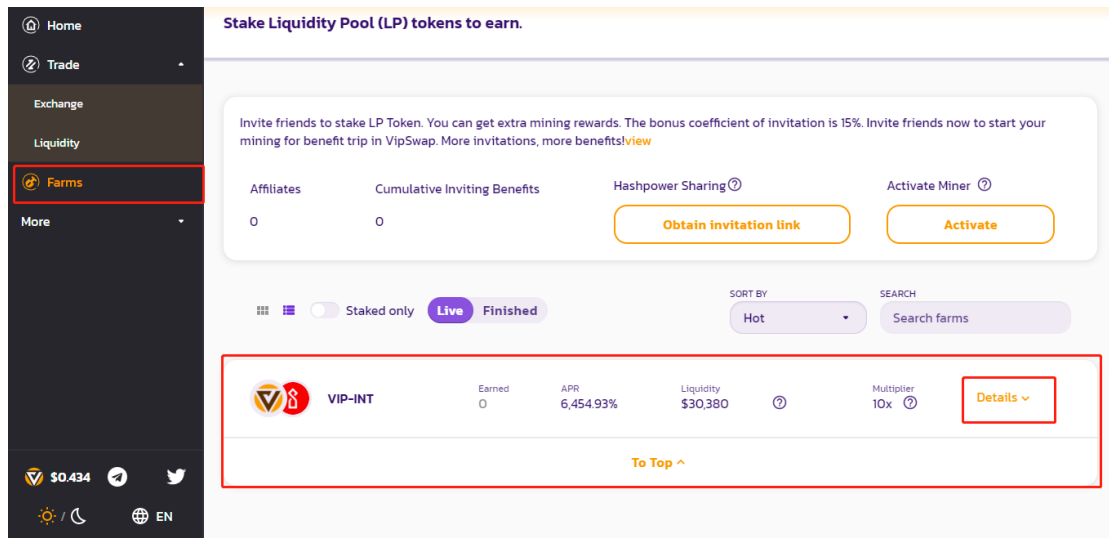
Home
Trade
Exchange
Liquidity
Farms
More

$0.434
/
EN

Stake Liquidity Pool (LP) tokens to earn.

Invite friends to stake LP Token. You can get extra mining rewards. The bonus coefficient of invitation is 15%. Invite friends now to start your mining for benefit trip in VipSwap. More invitations, more benefits!view

Affiliates
0

Cumulative Inviting Benefits
0

Hashpower Sharing ?
Obtain invitation link

Activate Miner ?
Activate

Staked only
Live
Finished

SORT BY
Hot

SEARCH
Search farms

VIP-INT
Earned
0
APR
6,454.93%
Liquidity
$30,380 ?
Multiplier
10x ?
Details

To Top